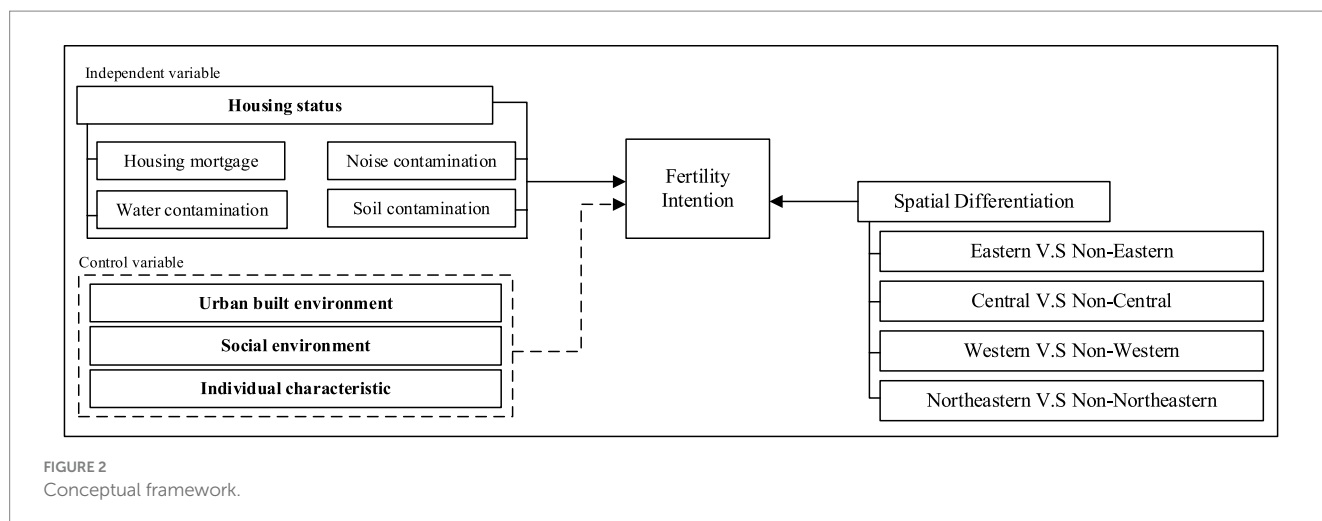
Independent variable

Housing status

Housing mortgage

Noise contamination

Water contamination

Soil contamination

Fertility Intention

Spatial Differentiation

Eastern V.S Non-Eastern

Central V.S Non-Central

Western V.S Non-Western

Northeastern V.S Non-Northeastern

Control variable

Urban built environment

Social environment

Individual characteristic

FIGURE 2
Conceptual framework.